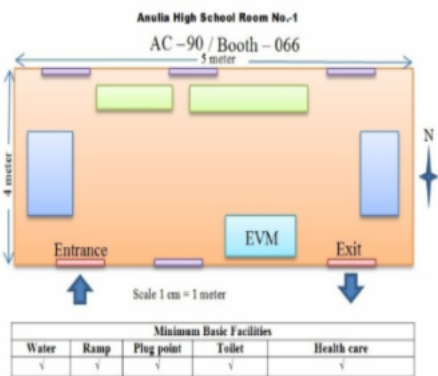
Anulia High School Room No.-1

AC –90 / Booth – 066

5 meter

4 meter

N

EVM

Entrance

Exit

Scale 1 cm = 1 meter

| Minimum Basic Facilities | | | | |
|---|---|---|---|---|
| Water | Ramp | Plug point | Toilet | Health care |
| √ | √ | √ | √ | √ |